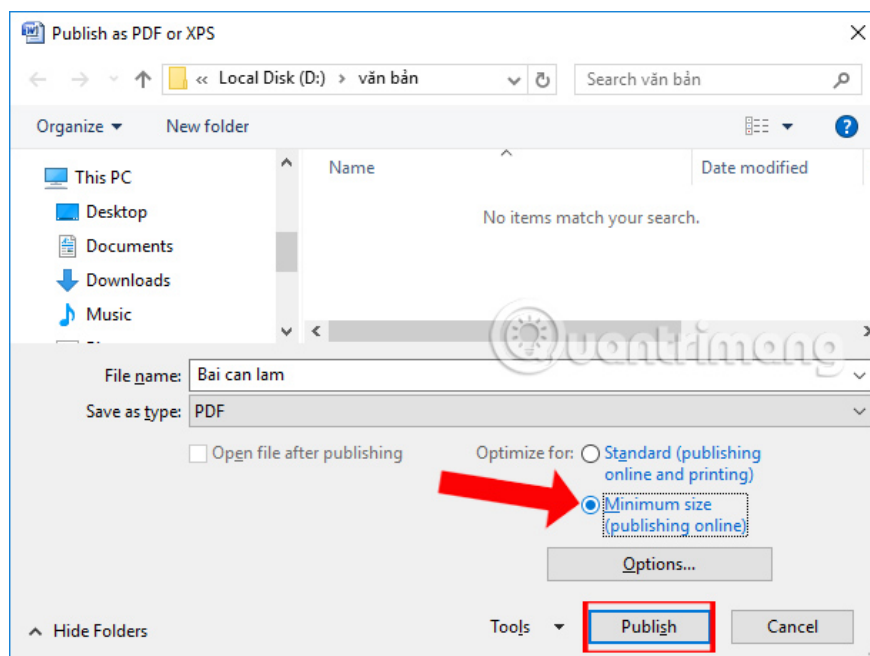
Publish as PDF or XPS

« Local Disk (D:) › văn bản

Search văn bản

Organize ▾ New folder

This PC
Desktop
Documents
Downloads
Music

Name
Date modified
No items match your search.

Quantrimang

File name: Bai can lam
Save as type: PDF

Open file after publishing

Optimize for: Standard (publishing online and printing)
Minimum size (publishing online)

Options...

Hide Folders
Tools ▾
Publish
Cancel